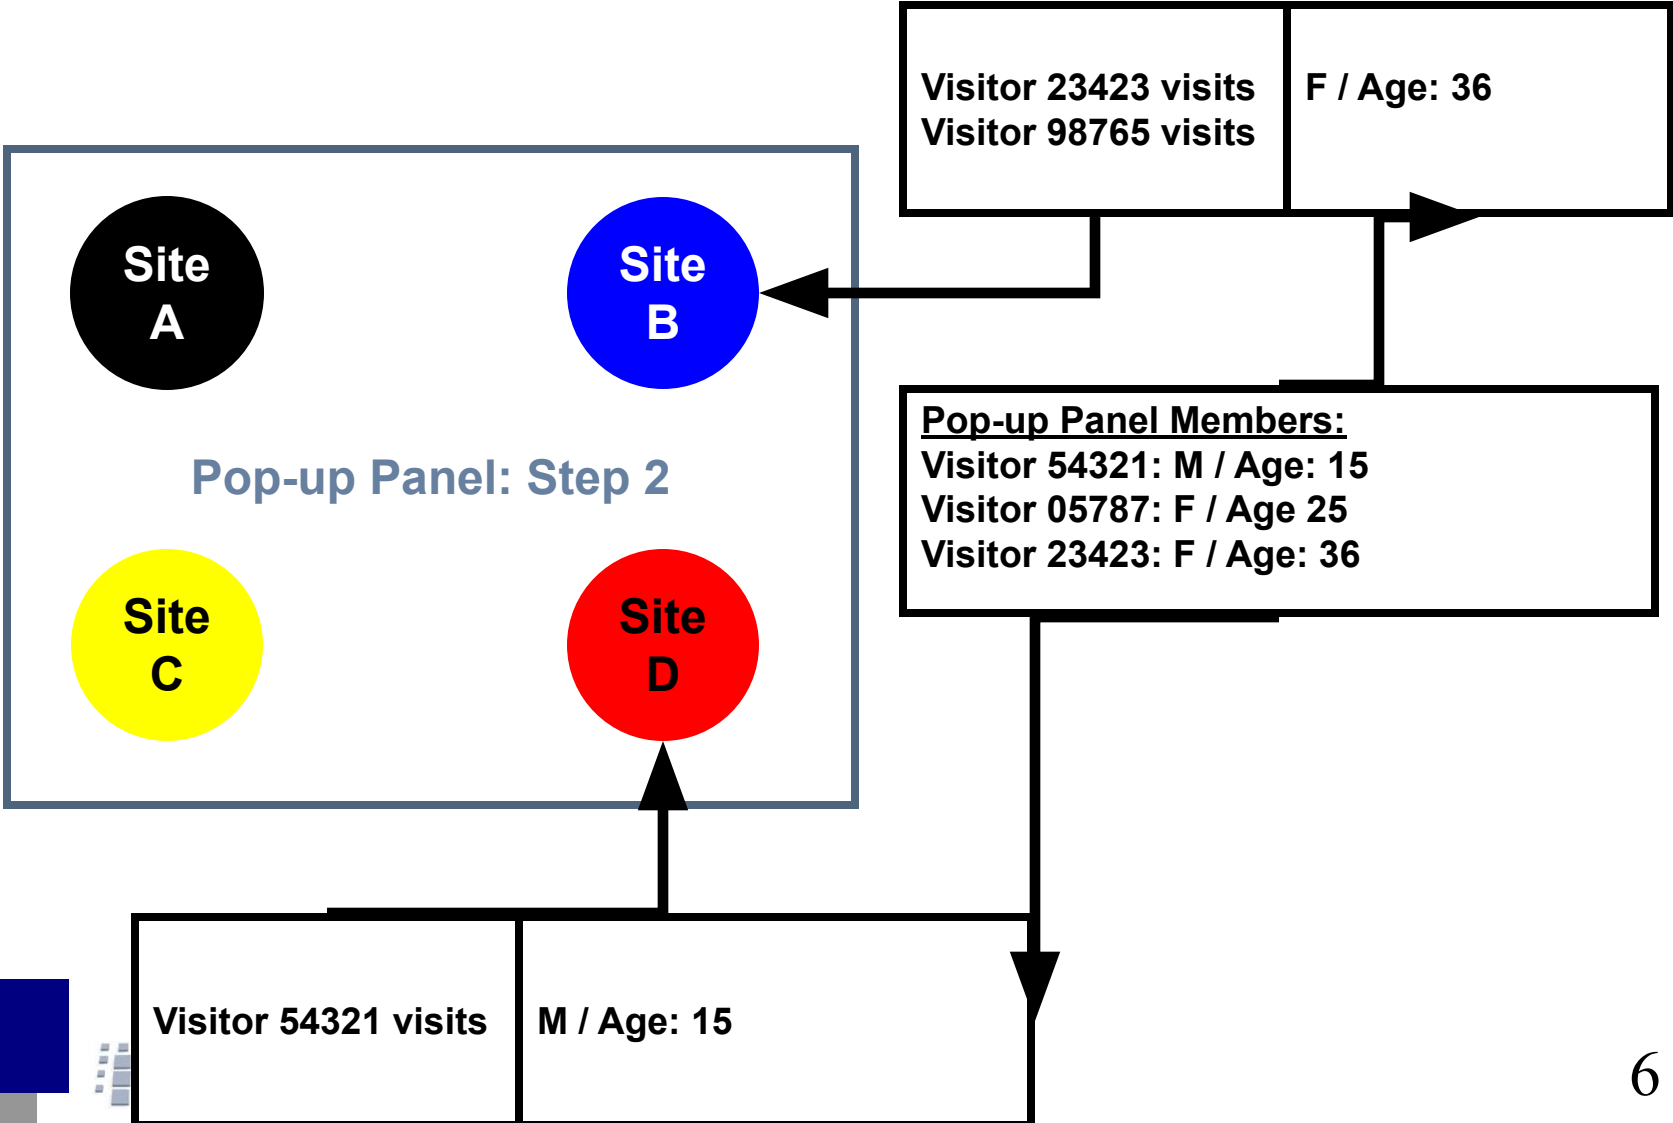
Site A

Site B

Pop-up Panel: Step 2

Site C

Site D

Visitor 23423 visits
Visitor 98765 visits

F / Age: 36

Pop-up Panel Members:
Visitor 54321: M / Age: 15
Visitor 05787: F / Age 25
Visitor 23423: F / Age: 36

Visitor 54321 visits

M / Age: 15

6